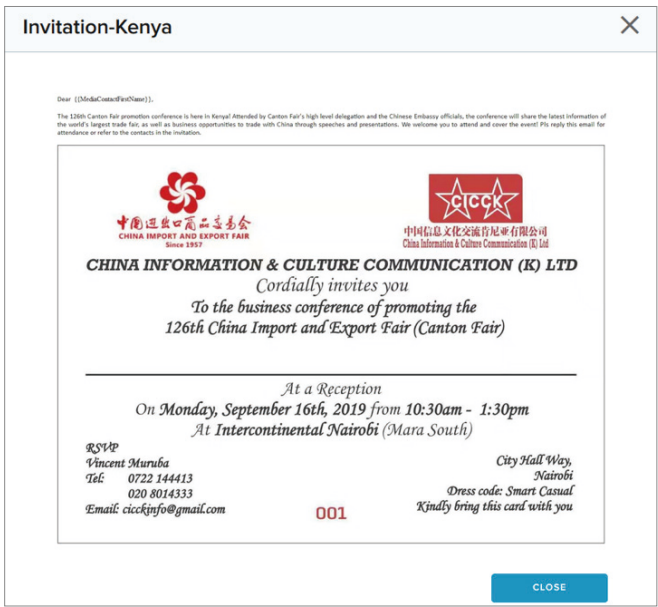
Invitation-Kenya

Dear {{MediaContactFirstName}},

The 126th Canton Fair promotion conference is here in Kenya! Attended by Canton Fair's high level delegation and the Chinese Embassy officials, the conference will share the latest information of the world's largest trade fair, as well as business opportunities to trade with China through speeches and presentations. We welcome you to attend and cover the event! Pls reply this email for attendance or refer to the contacts in the invitation.

中国进出口商品交易会
CHINA IMPORT AND EXPORT FAIR
Since 1957

CICCK
中国信息文化交流肯尼亚有限公司
China Information & Culture Communication (K) Ltd

CHINA INFORMATION & CULTURE COMMUNICATION (K) LTD
Cordially invites you
To the business conference of promoting the
126th China Import and Export Fair (Canton Fair)

At a Reception
On Monday, September 16th, 2019 from 10:30am - 1:30pm
At Intercontinental Nairobi (Mara South)

RSVP
Vincent Muruba
Tel: 0722 144413
020 8014333
Email: cicckinfo@gmail.com

001

City Hall Way,
Nairobi
Dress code: Smart Casual
Kindly bring this card with you

CLOSE